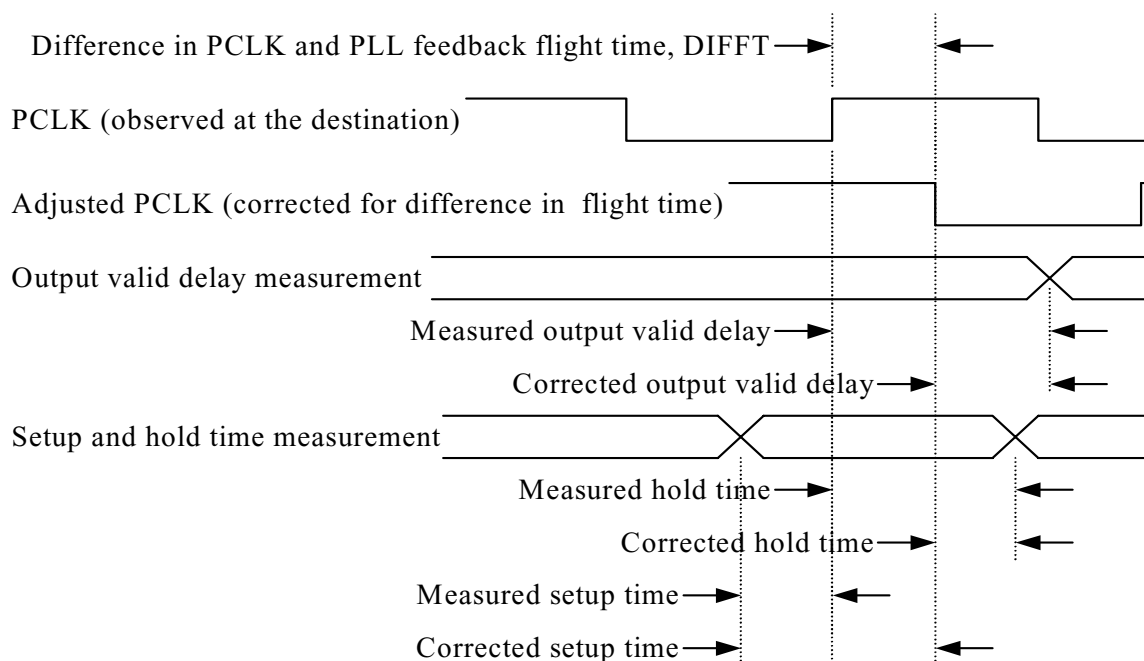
Difference in PCLK and PLL feedback flight time, DIFFT

PCLK (observed at the destination)

Adjusted PCLK (corrected for difference in flight time)

Output valid delay measurement

Measured output valid delay

Corrected output valid delay

Setup and hold time measurement

Measured hold time

Corrected hold time

Measured setup time

Corrected setup time